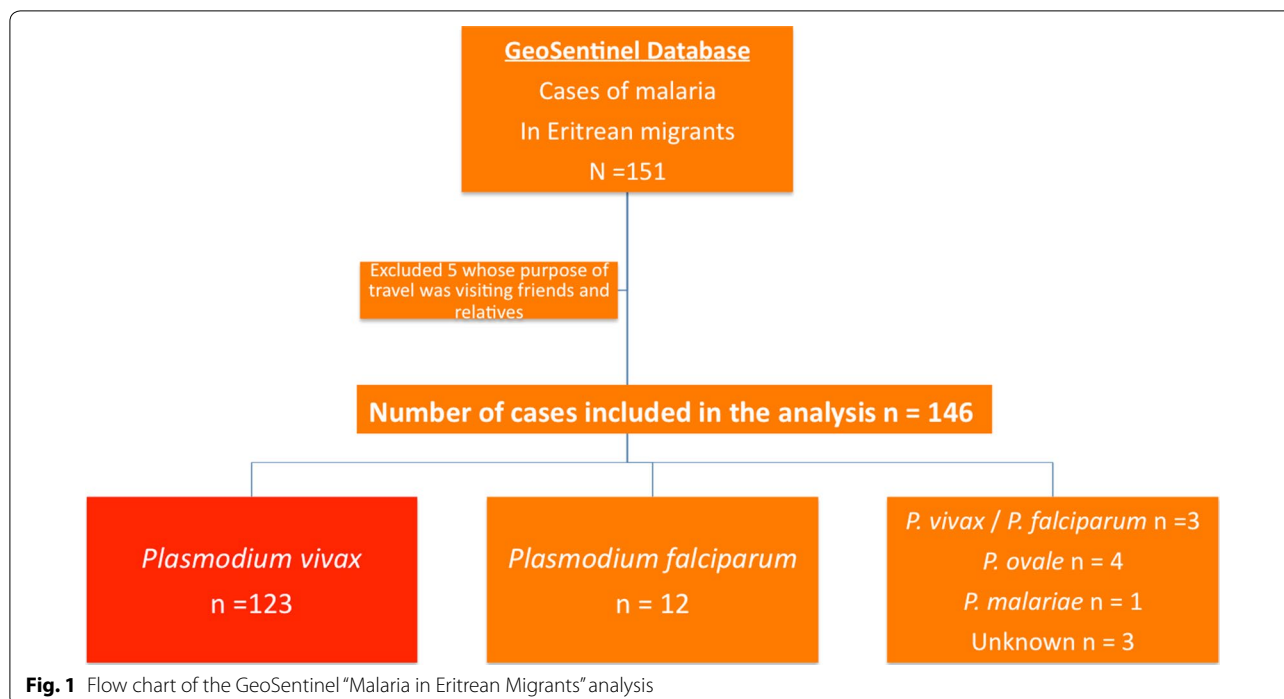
GeoSentinel Database
Cases of malaria
In Eritrean migrants
N =151

Excluded 5 whose purpose of travel was visiting friends and relatives

Number of cases included in the analysis n = 146

Plasmodium vivax
n =123

Plasmodium falciparum
n = 12

P. vivax / P. falciparum n =3
P. ovale n = 4
P. malariae n = 1
Unknown n = 3

Fig. 1 Flow chart of the GeoSentinel "Malaria in Eritrean Migrants" analysis